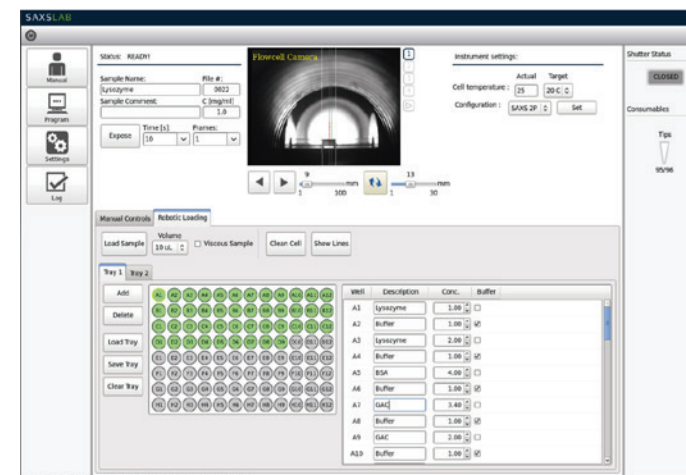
SAXSLAB

Manual

Program

Settings

Log

Status: READY!

Sample Name:
Lysozyme

File #:
0022

Sample Comment:

C [mg/ml]
1.0

Expose

Time [s]:
10

Frames:
1

Flowcell Camera

9
1 100

13
1 30

Instrument settings:

Actual Target

Cell temperature: 25 20 C

Configuration: SAXS 2P Set

Shutter Status

CLOSED

Consumables

Tips

95/96

Manual Controls Robotic Loading

Load Sample

Volume
10 uL

Viscous Sample

Clean Cell

Show Lines

Tray 1 Tray 2

Add

Delete

Load Tray

Save Tray

Clear Tray

A1 A2 A3 A4 A5 A6 A7 A8 A9 A10 A11 A12
B1 B2 B3 B4 B5 B6 B7 B8 B9 B10 B11 B12
C1 C2 C3 C4 C5 C6 C7 C8 C9 C10 C11 C12
D1 D2 D3 D4 D5 D6 D7 D8 D9 D10 D11 D12
E1 E2 E3 E4 E5 E6 E7 E8 E9 E10 E11 E12
F1 F2 F3 F4 F5 F6 F7 F8 F9 F10 F11 F12
G1 G2 G3 G4 G5 G6 G7 G8 G9 G10 G11 G12
H1 H2 H3 H4 H5 H6 H7 H8 H9 H10 H11 H12

| Well | Description | Conc. | Buffer |
|---|---|---|---|
| A1 | Lysozyme | 1.00 | ☐ |
| A2 | Buffer | 1.00 | ☑ |
| A3 | Lysozyme | 2.00 | ☐ |
| A4 | Buffer | 1.00 | ☑ |
| A5 | BSA | 4.00 | ☐ |
| A6 | Buffer | 1.00 | ☑ |
| A7 | GAC | 3.40 | ☐ |
| A8 | Buffer | 1.00 | ☑ |
| A9 | GAC | 2.00 | ☐ |
| A10 | Buffer | 1.00 | ☑ |